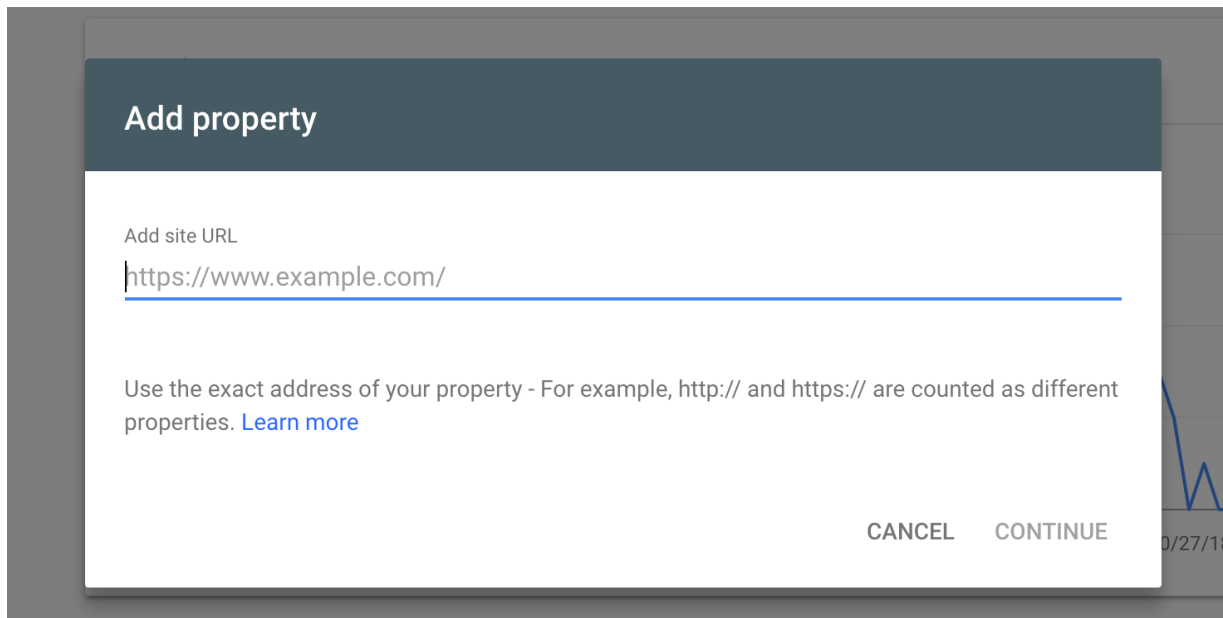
Add property

Add site URL

https://www.example.com/

Use the exact address of your property - For example, http:// and https:// are counted as different properties. Learn more

CANCEL CONTINUE

0/27/18